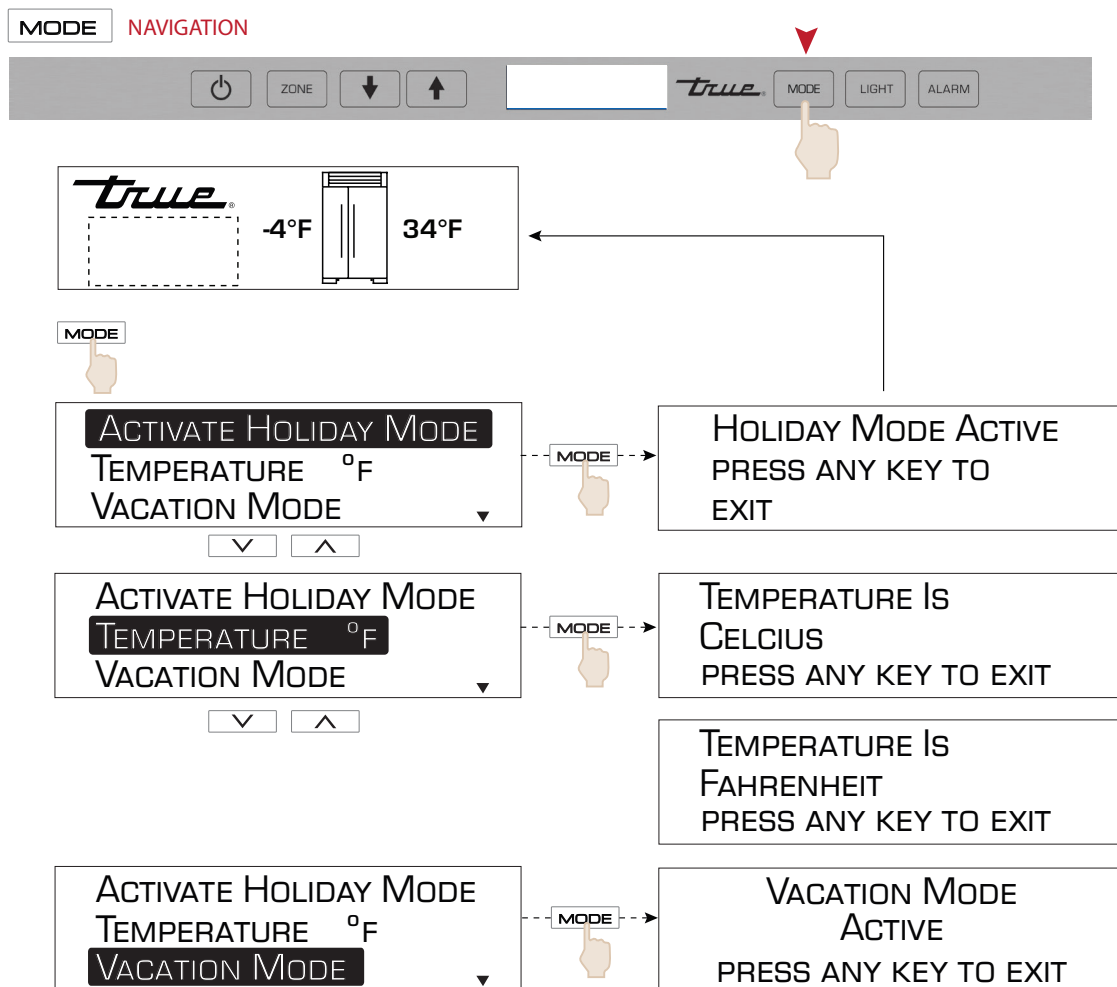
MODE NAVIGATION

ZONE

True MODE LIGHT ALARM

True -4°F 34°F

MODE

Activate Holiday Mode
Temperature °F
Vacation Mode

MODE

Holiday Mode Active
press any key to exit

Activate Holiday Mode
Temperature °F
Vacation Mode

MODE

Temperature Is Celcius
press any key to exit

Temperature Is Fahrenheit
press any key to exit

Activate Holiday Mode
Temperature °F
Vacation Mode

MODE

Vacation Mode Active
press any key to exit